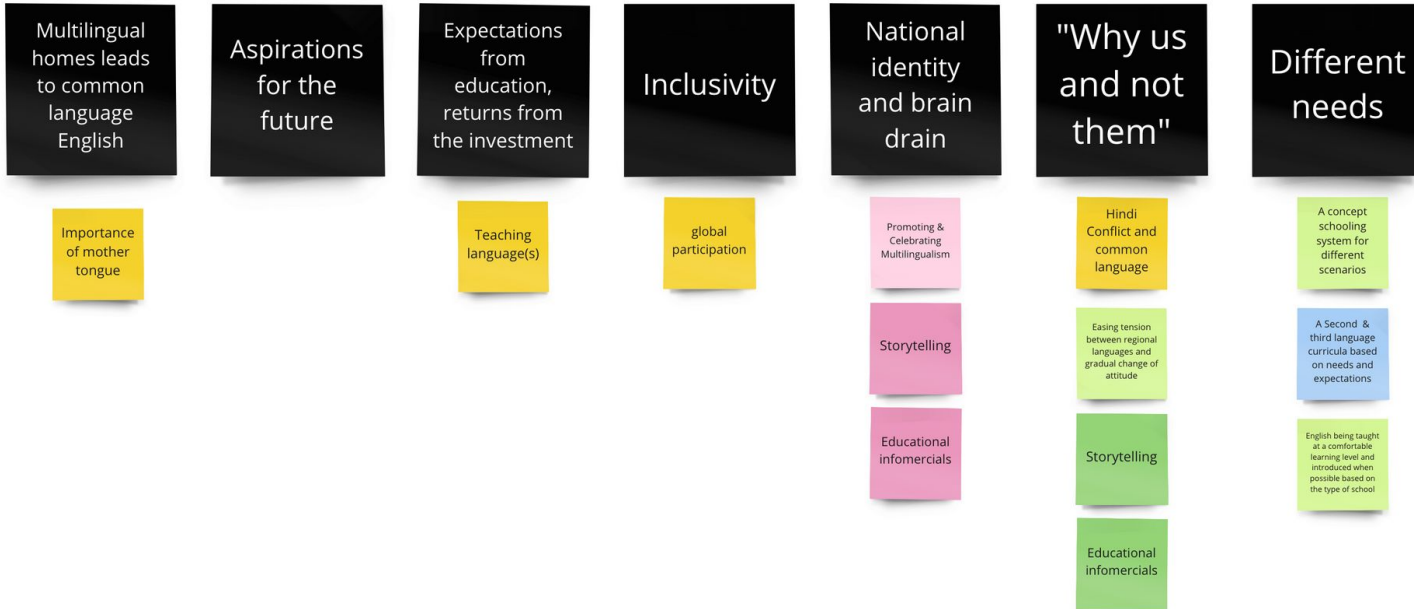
Multilingual homes leads to common language English

Importance of mother tongue

Aspirations for the future

Expectations from education, returns from the investment

Teaching language(s)

Inclusivity

global participation

National identity and brain drain

Promoting & Celebrating Multilingualism

Storytelling

Educational infomercials

"Why us and not them"

Hindi Conflict and common language

Easing tension between regional languages and gradual change of attitude

Storytelling

Educational infomercials

Different needs

A concept schooling system for different scenarios

A Second & third language curricula based on needs and expectations

English being taught at a comfortable learning level and introduced when possible based on the type of school